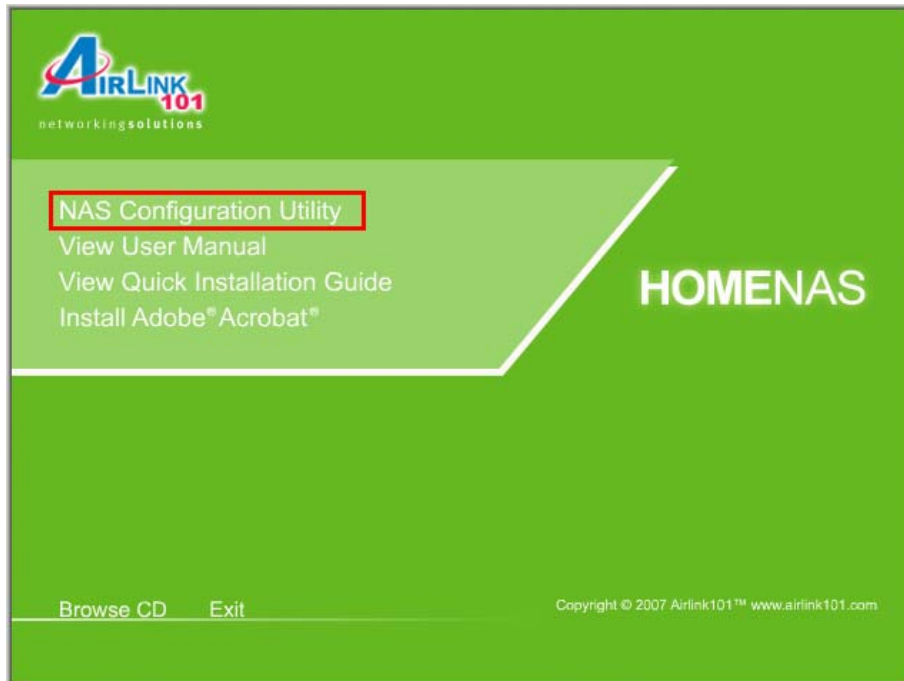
AIRLINK 101
networkingsolutions

NAS Configuration Utility
View User Manual
View Quick Installation Guide
Install Adobe® Acrobat®

HOMENAS

Browse CD Exit

Copyright © 2007 Airlink101™ www.airlink101.com